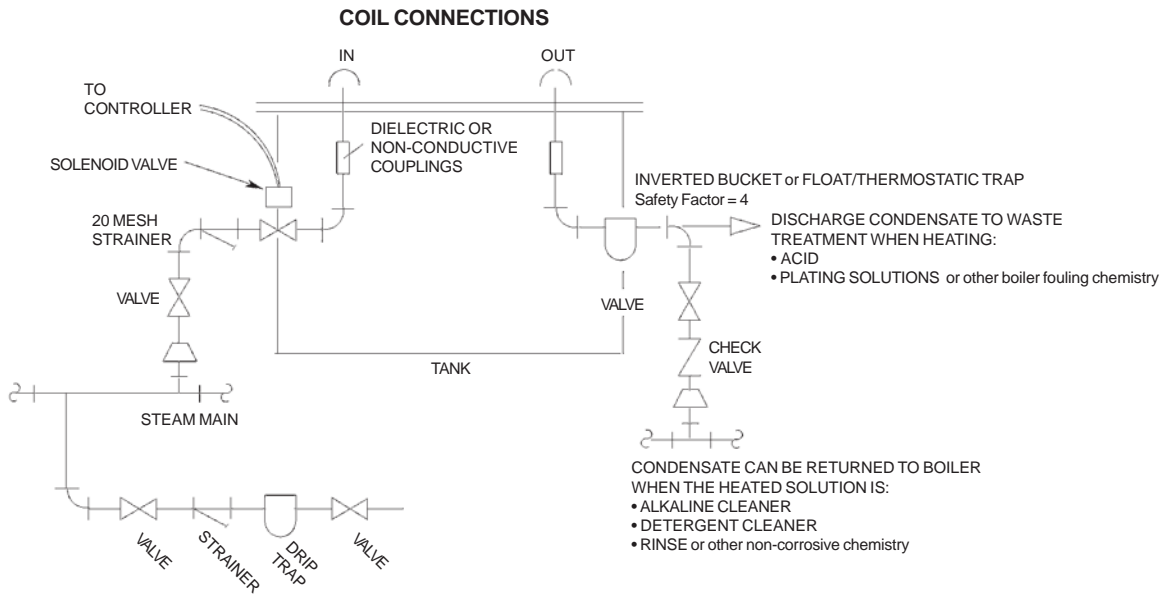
COIL CONNECTIONS

IN

OUT

TO CONTROLLER

SOLENOID VALVE

DIELECTRIC OR NON-CONDUCTIVE COUPLINGS

INVERTED BUCKET or FLOAT/THERMOSTATIC TRAP
Safety Factor = 4

20 MESH STRAINER

DISCHARGE CONDENSATE TO WASTE TREATMENT WHEN HEATING:
• ACID
• PLATING SOLUTIONS or other boiler fouling chemistry

VALVE

VALVE

CHECK VALVE

TANK

STEAM MAIN

CONDENSATE CAN BE RETURNED TO BOILER WHEN THE HEATED SOLUTION IS:
• ALKALINE CLEANER
• DETERGENT CLEANER
• RINSE or other non-corrosive chemistry

VALVE

STRAINER

DRIP TRAP

VALVE